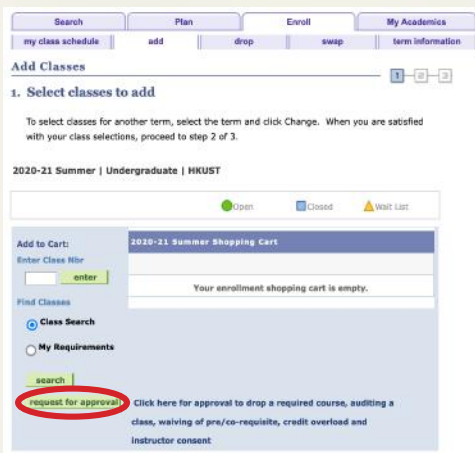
Search | Plan | Enroll | My Academics
my class schedule | add | drop | swap | term information

Add Classes

1-2-3

1. Select classes to add

To select classes for another term, select the term and click Change. When you are satisfied with your class selections, proceed to step 2 of 3.

2020-21 Summer | Undergraduate | HKUST

Open Closed Wait List

Add to Cart:
Enter Class Nbr
enter
Find Classes
Class Search
My Requirements
search
request for approval

2020-21 Summer Shopping Cart

Your enrollment shopping cart is empty.

Click here for approval to drop a required course, auditing a class, waiving of pre/co-requisite, credit overload and instructor consent